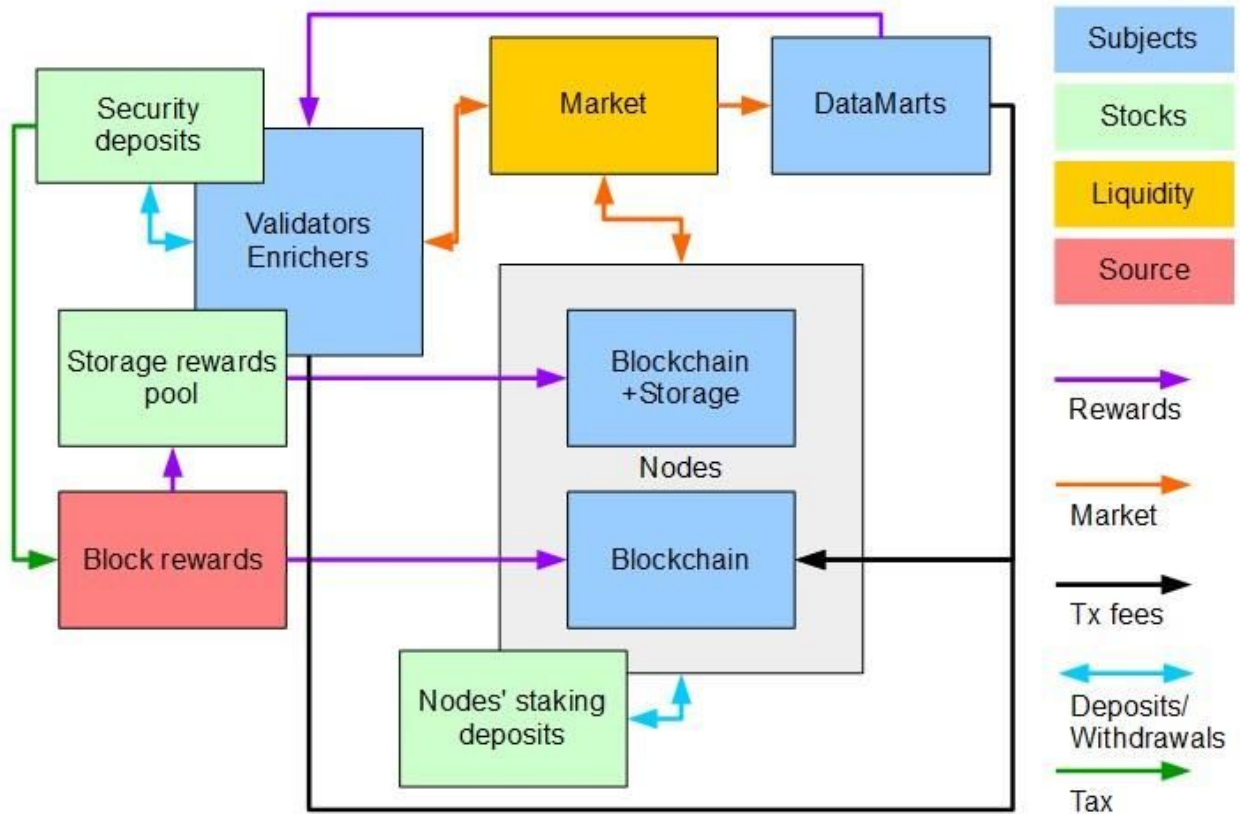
Security deposits

Market

DataMarts

Subjects

Stocks

Liquidity

Source

Validators Enrichers

Storage rewards pool

Blockchain +Storage

Nodes

Blockchain

Block rewards

Nodes' staking deposits

Rewards

Market

Tx fees

Deposits/ Withdrawals

Tax